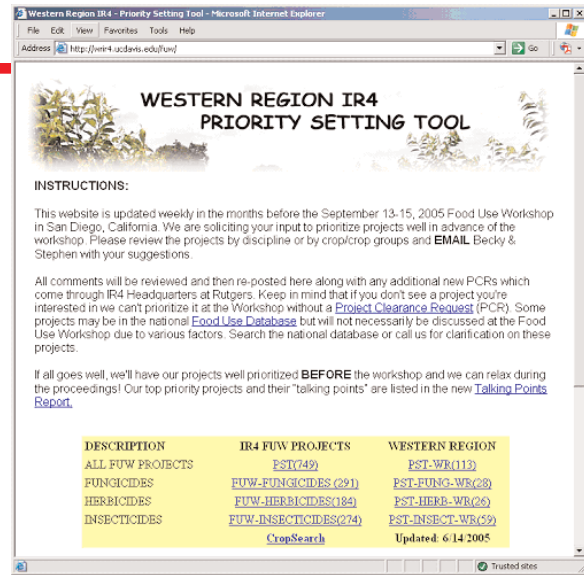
Western Region IR4 - Priority Setting Tool - Microsoft Internet Explorer

File Edit View Favorites Tools Help

Address http://wrir4.ucdavis.edu/fuw/

Go

WESTERN REGION IR4
PRIORITY SETTING TOOL

INSTRUCTIONS:

This website is updated weekly in the months before the September 13-15, 2005 Food Use Workshop in San Diego, California. We are soliciting your input to prioritize projects well in advance of the workshop. Please review the projects by discipline or by crop/crop groups and EMAIL Becky & Stephen with your suggestions.

All comments will be reviewed and then re-posted here along with any additional new PCRs which come through IR4 Headquarters at Rutgers. Keep in mind that if you don't see a project you're interested in we can't prioritize it at the Workshop without a Project Clearance Request (PCR). Some projects may be in the national Food Use Database but will not necessarily be discussed at the Food Use Workshop due to various factors. Search the national database or call us for clarification on these projects.

If all goes well, we'll have our projects well prioritized BEFORE the workshop and we can relax during the proceedings! Our top priority projects and their "talking points" are listed in the new Talking Points Report.

| DESCRIPTION | IR4 FUW PROJECTS | WESTERN REGION |
|---|---|---|
| ALL FUW PROJECTS | PST(749) | PST-WR(113) |
| FUNGICIDES | FUW-FUNGICIDES (291) | PST-FUNG-WR(28) |
| HERBICIDES | FUW-HERBICIDES(184) | PST-HERB-WR(26) |
| INSECTICIDES | FUW-INSECTICIDES(274) | PST-INSECT-WR(59) |
| | CropSearch | Updated: 6/14/2005 |

Trusted sites